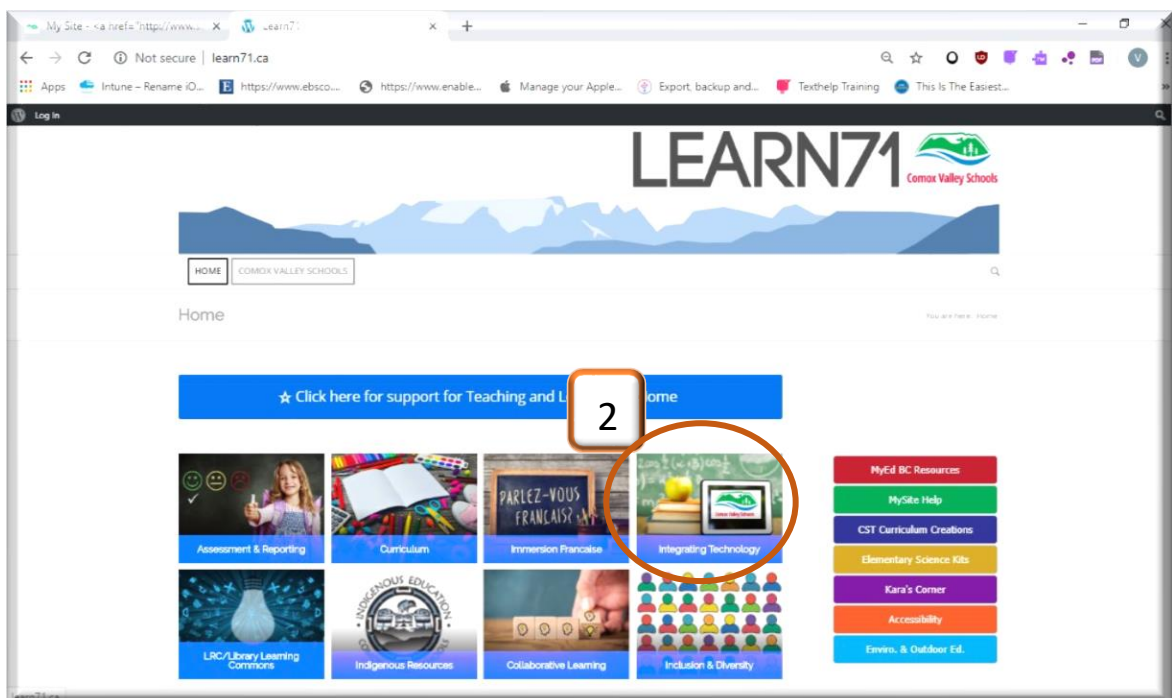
My Site - <a href="http://www... ×
Learn71 ×
+

Not secure | learn71.ca

Apps
Intune – Rename iO...
https://www.ebsco...
https://www.enable...
Manage your Apple...
Export, backup and...
Texthelp Training
This Is The Easiest...

Log In

LEARN71
Comox Valley Schools

HOME
COMOX VALLEY SCHOOLS

Home

You are here: Home

☆ Click here for support for Teaching and L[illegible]ome

2

Assessment & Reporting
Curriculum
PARLEZ-VOUS FRANÇAIS?
Immersion Francaise
Comox Valley Schools
Integrating Technology

LRC/Library Learning Commons
INDIGENOUS EDUCATION
Indigenous Resources
Collaborative Learning
Inclusion & Diversity

MyEd BC Resources
MySite Help
CST Curriculum Creations
Elementary Science Kits
Kara's Corner
Accessibility
Enviro. & Outdoor Ed.

learn71.ca